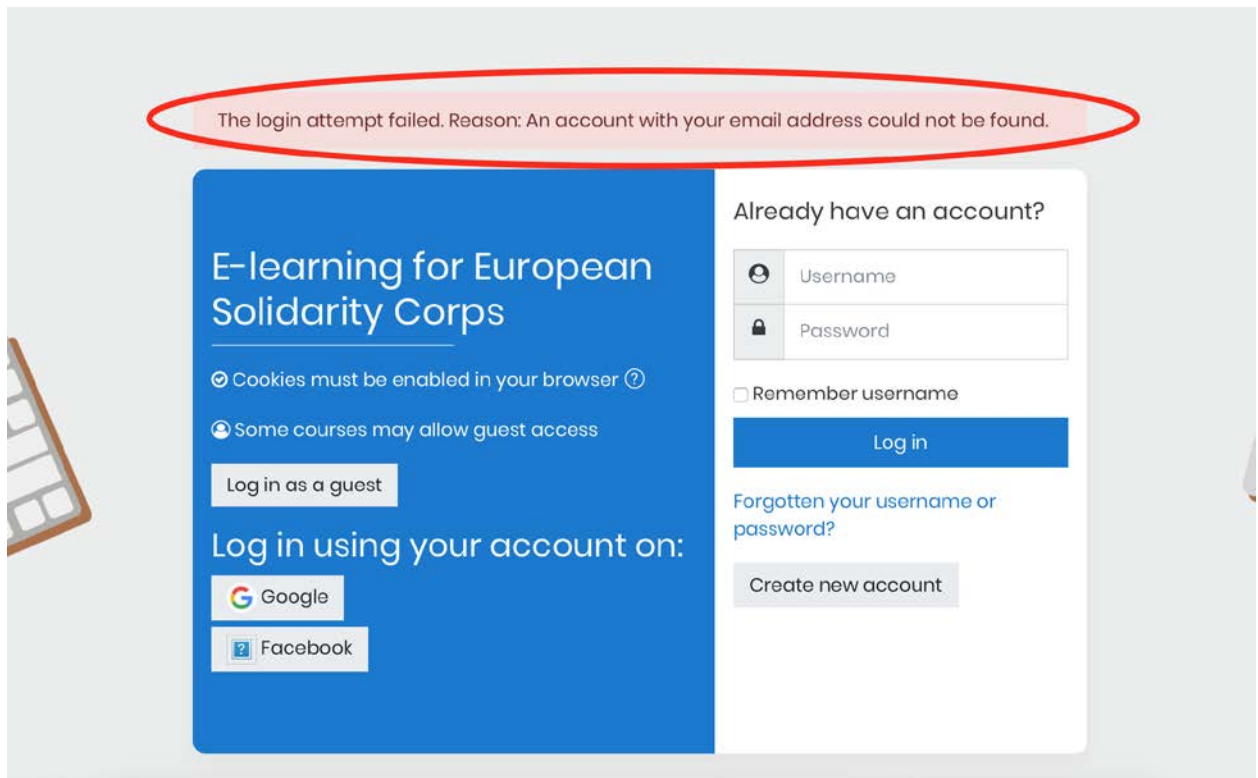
The login attempt failed. Reason: An account with your email address could not be found.

E-learning for European Solidarity Corps

Cookies must be enabled in your browser

Some courses may allow guest access

Log in as a guest

Log in using your account on:

Google

Facebook

Already have an account?

Username

Password

Remember username

Log in

Forgotten your username or password?

Create new account